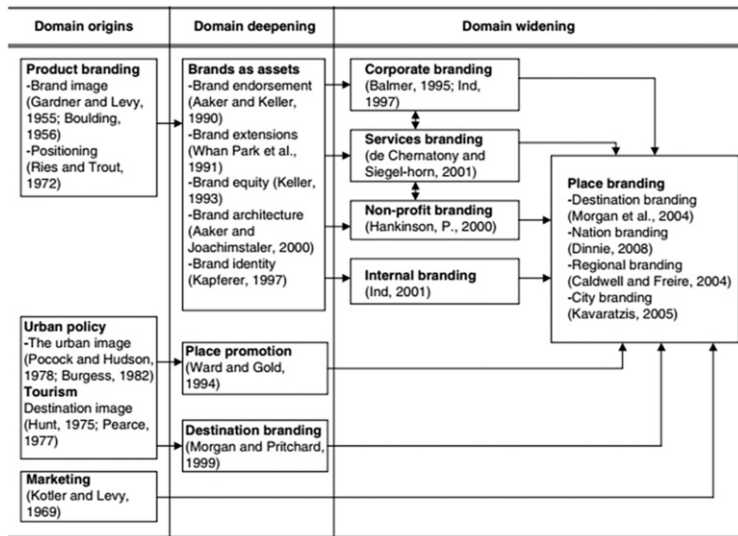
Domain origins

Domain deepening

Domain widening

Product branding
-Brand image (Gardner and Levy, 1955; Boulding, 1956)
-Positioning (Ries and Trout, 1972)

Brands as assets
-Brand endorsement (Aaker and Keller, 1990)
-Brand extensions (Whan Park et al., 1991)
-Brand equity (Keller, 1993)
-Brand architecture (Aaker and Joachimstaler, 2000)
-Brand identity (Kapferer, 1997)

Corporate branding
(Balmer, 1995; Ind, 1997)

Services branding
(de Chernatony and Siegel-horn, 2001)

Non-profit branding
(Hankinson, P., 2000)

Internal branding
(Ind, 2001)

Place branding
-Destination branding (Morgan et al., 2004)
-Nation branding (Dinnie, 2008)
-Regional branding (Caldwell and Freire, 2004)
-City branding (Kavaratzis, 2005)

Urban policy
-The urban image (Pocock and Hudson, 1978; Burgess, 1982)
Tourism
Destination image (Hunt, 1975; Pearce, 1977)

Place promotion
(Ward and Gold, 1994)

Destination branding
(Morgan and Pritchard, 1999)

Marketing
(Kotler and Levy, 1969)